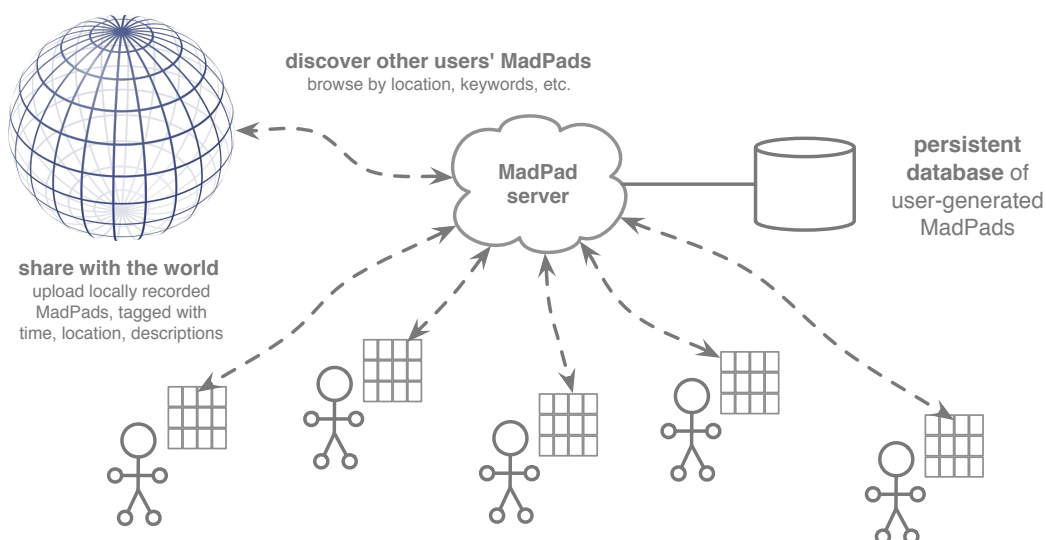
discover other users' MadPads
browse by location, keywords, etc.

MadPad server

persistent database of user-generated MadPads

share with the world
upload locally recorded MadPads, tagged with time, location, descriptions